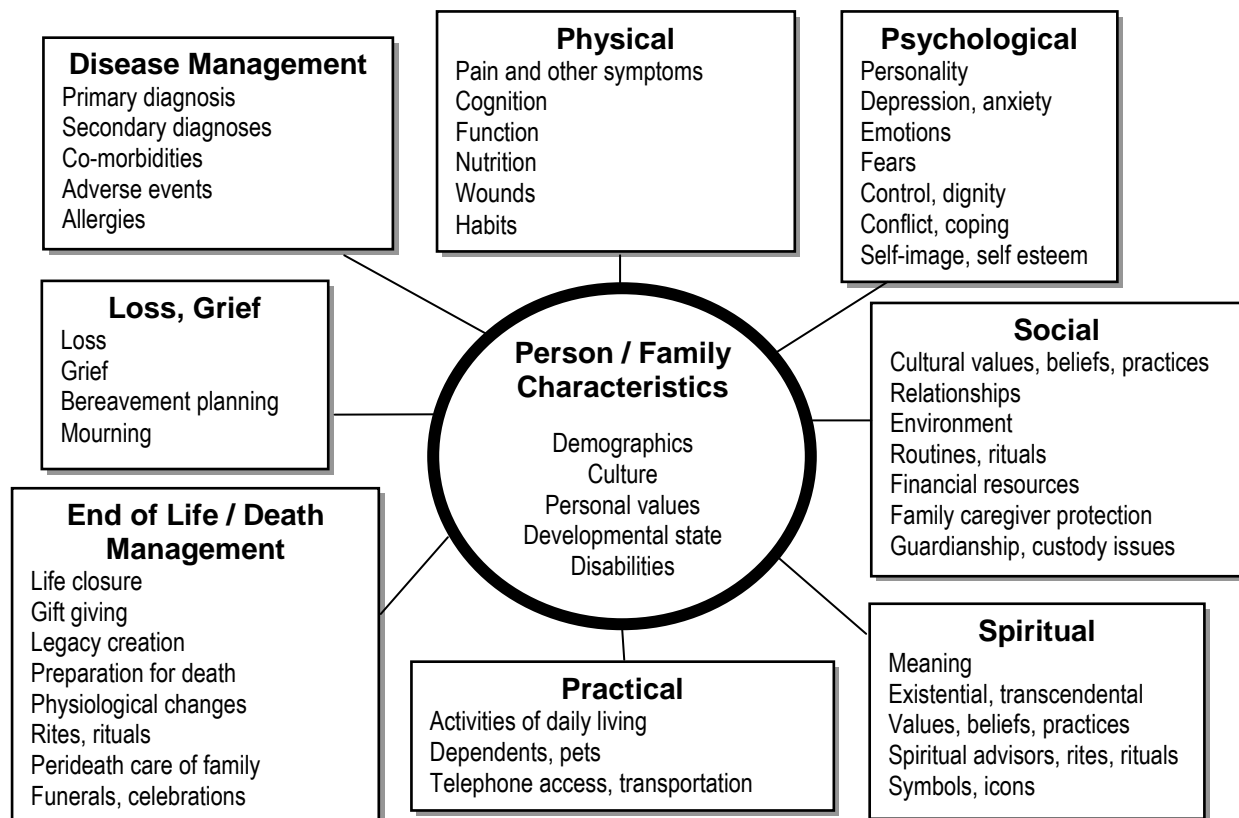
Disease Management
Primary diagnosis
Secondary diagnoses
Co-morbidities
Adverse events
Allergies

Physical
Pain and other symptoms
Cognition
Function
Nutrition
Wounds
Habits

Psychological
Personality
Depression, anxiety
Emotions
Fears
Control, dignity
Conflict, coping
Self-image, self esteem

Loss, Grief
Loss
Grief
Bereavement planning
Mourning

Person / Family Characteristics
Demographics
Culture
Personal values
Developmental state
Disabilities

Social
Cultural values, beliefs, practices
Relationships
Environment
Routines, rituals
Financial resources
Family caregiver protection
Guardianship, custody issues

End of Life / Death Management
Life closure
Gift giving
Legacy creation
Preparation for death
Physiological changes
Rites, rituals
Perideath care of family
Funerals, celebrations

Practical
Activities of daily living
Dependents, pets
Telephone access, transportation

Spiritual
Meaning
Existential, transcendental
Values, beliefs, practices
Spiritual advisors, rites, rituals
Symbols, icons